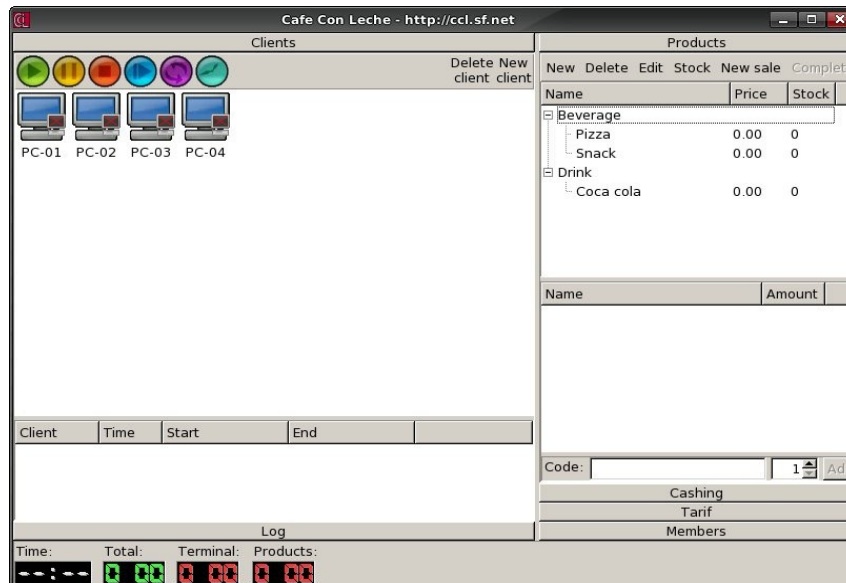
Cafe Con Leche - http://ccl.sf.net

Clients

Delete client New client

PC-01 PC-02 PC-03 PC-04

| Client | Time | Start | End |
|---|---|---|---|

Log

Time: --:-- Total: 0 00 Terminal: 0 00 Products: 0 00

Products

New Delete Edit Stock New sale Complet

| Name | Price | Stock |
|---|---|---|
| Beverage | | |
| Pizza | 0.00 | 0 |
| Snack | 0.00 | 0 |
| Drink | | |
| Coca cola | 0.00 | 0 |

| Name | Amount |
|---|---|

Code: 1 Ad

Cashing

Tarif

Members